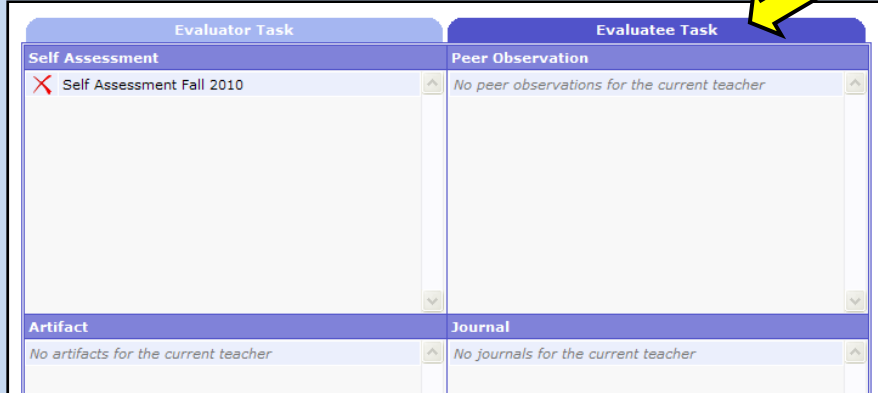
Evaluator Task

Evaluatee Task

Self Assessment

Self Assessment Fall 2010

Peer Observation

No peer observations for the current teacher

Artifact

No artifacts for the current teacher

Journal

No journals for the current teacher